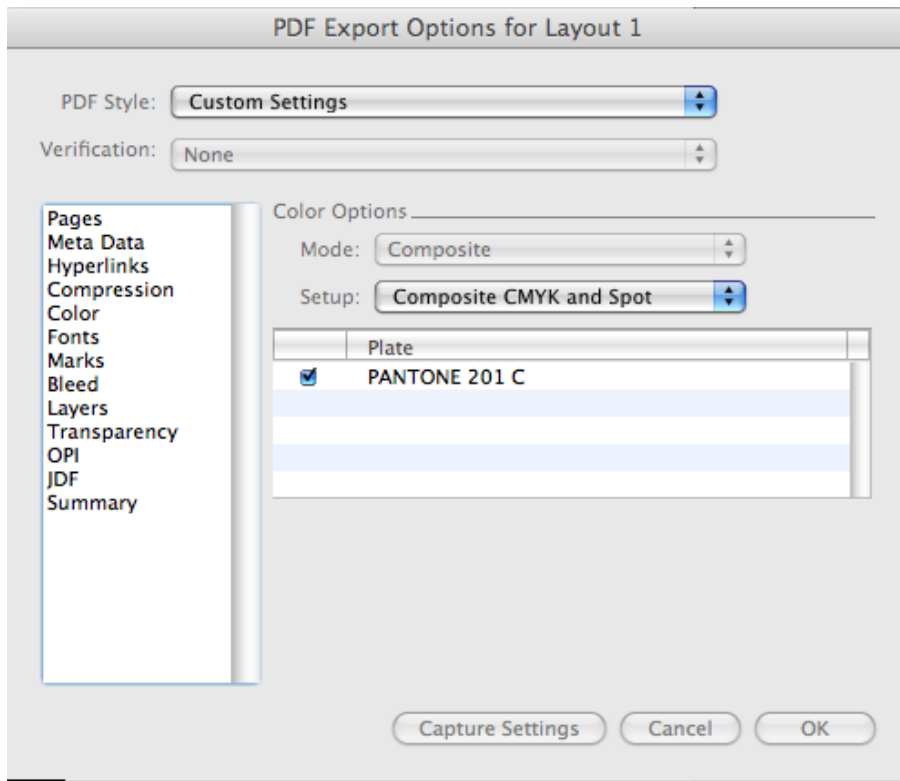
PDF Export Options for Layout 1

PDF Style: Custom Settings

Verification: None

Pages
Meta Data
Hyperlinks
Compression
Color
Fonts
Marks
Bleed
Layers
Transparency
OPI
JDF
Summary

Color Options

Mode: Composite

Setup: Composite CMYK and Spot

| | Plate |
|---|---|
| ☑ | PANTONE 201 C |

Capture Settings Cancel OK